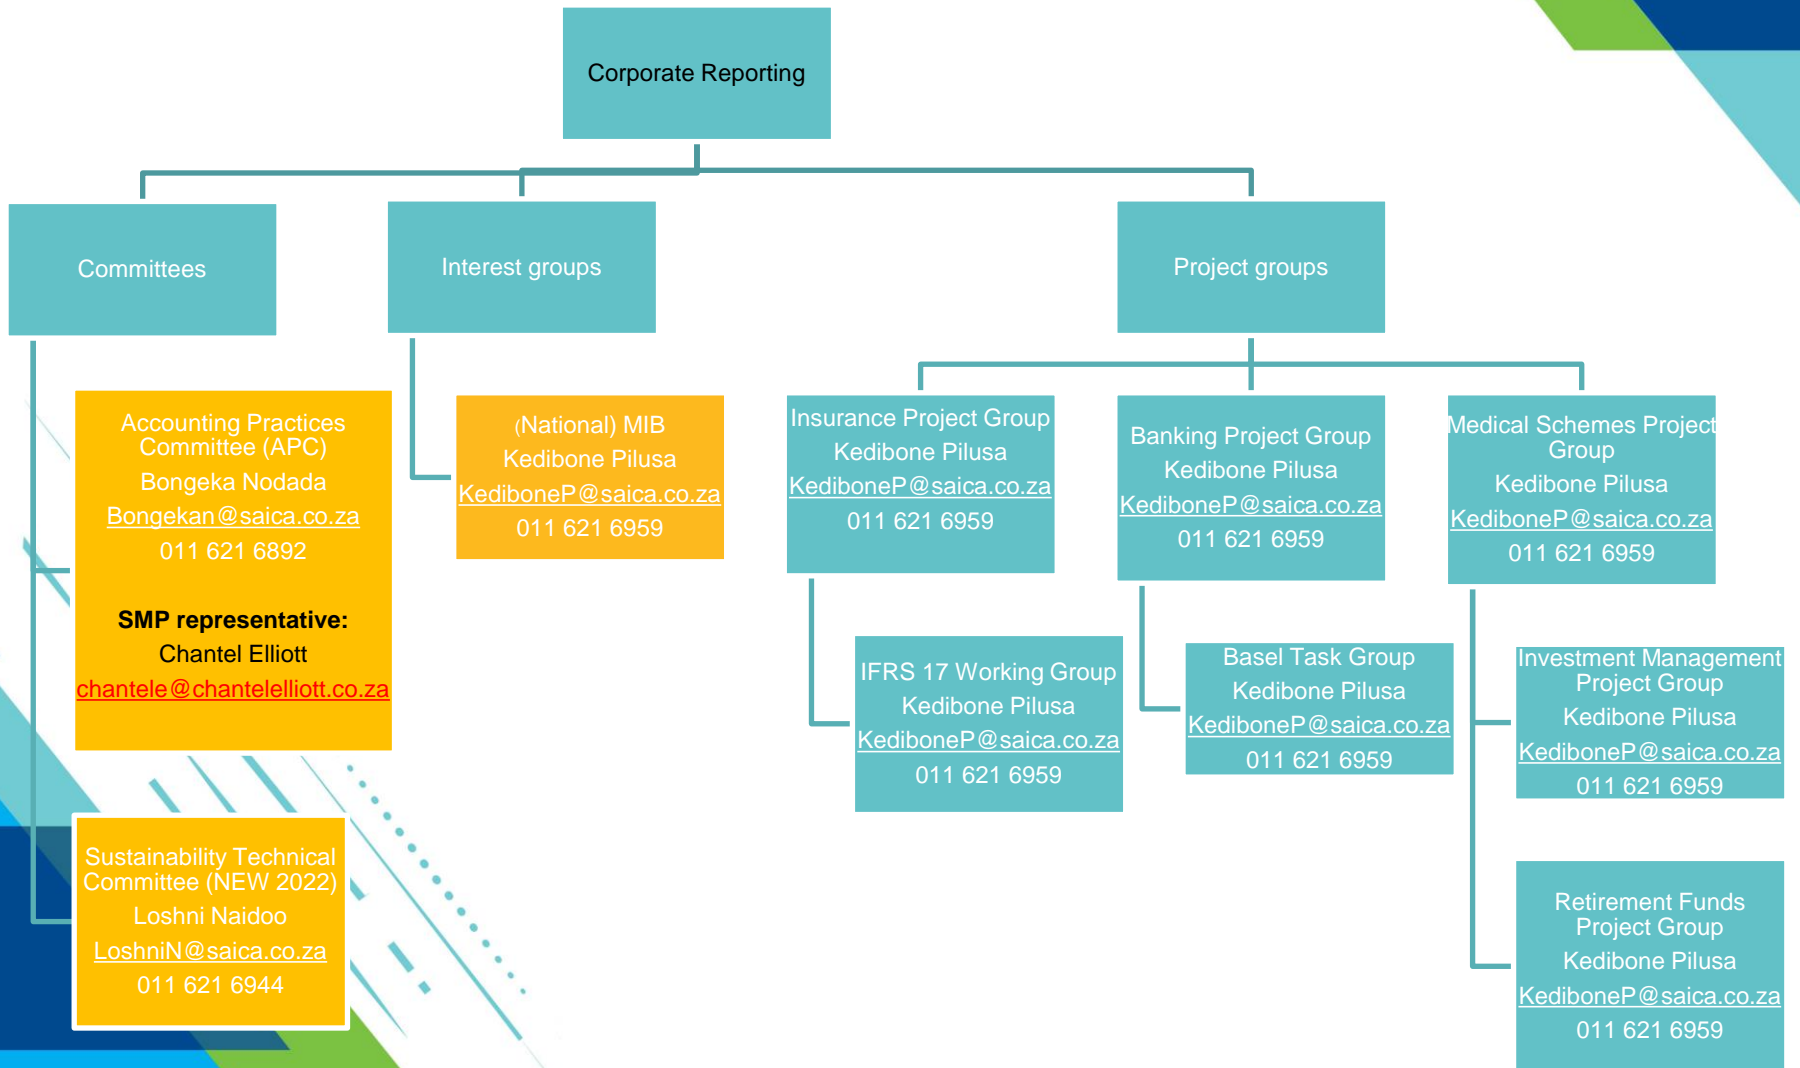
Corporate Reporting

Committees

Interest groups

Project groups

Accounting Practices Committee (APC)
Bongeka Nodada
Bongekan@saica.co.za
011 621 6892

SMP representative:
Chantel Elliott
chantele@chantelelliott.co.za

Sustainability Technical Committee (NEW 2022)
Loshni Naidoo
LoshniN@saica.co.za
011 621 6944

(National) MIB
Kedibone Pilusa
KediboneP@saica.co.za
011 621 6959

Insurance Project Group
Kedibone Pilusa
KediboneP@saica.co.za
011 621 6959

IFRS 17 Working Group
Kedibone Pilusa
KediboneP@saica.co.za
011 621 6959

Banking Project Group
Kedibone Pilusa
KediboneP@saica.co.za
011 621 6959

Basel Task Group
Kedibone Pilusa
KediboneP@saica.co.za
011 621 6959

Medical Schemes Project Group
Kedibone Pilusa
KediboneP@saica.co.za
011 621 6959

Investment Management Project Group
Kedibone Pilusa
KediboneP@saica.co.za
011 621 6959

Retirement Funds Project Group
Kedibone Pilusa
KediboneP@saica.co.za
011 621 6959